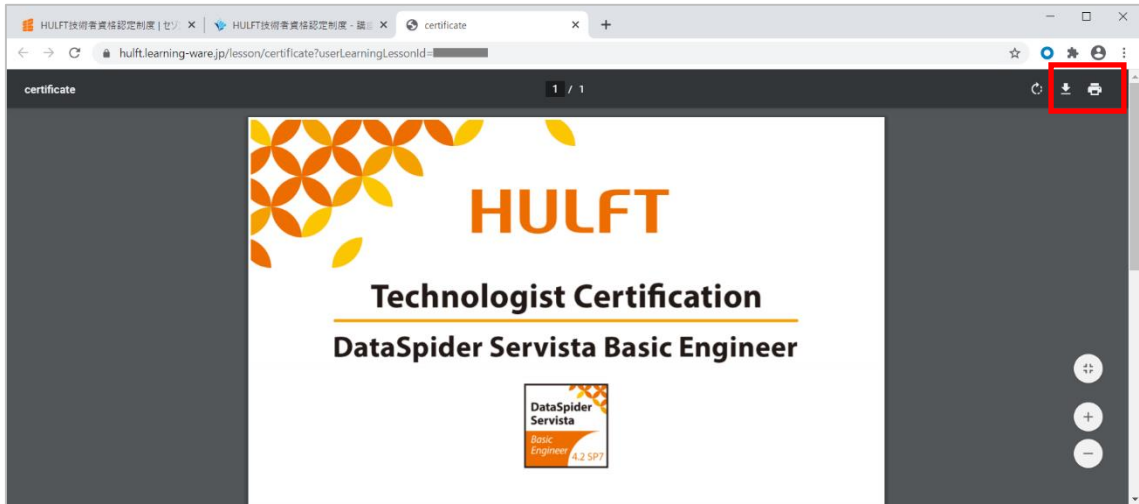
HULFT技術者資格認定制度 | セゾ ×
HULFT技術者資格認定制度 - 議 ×
certificate ×
+
hulft.learning-ware.jp/lesson/certificate?userLearningLessonId=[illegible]
certificate
1 / 1

HULFT

Technologist Certification

DataSpider Servista Basic Engineer

DataSpider Servista
Basic Engineer 4.2 SP7